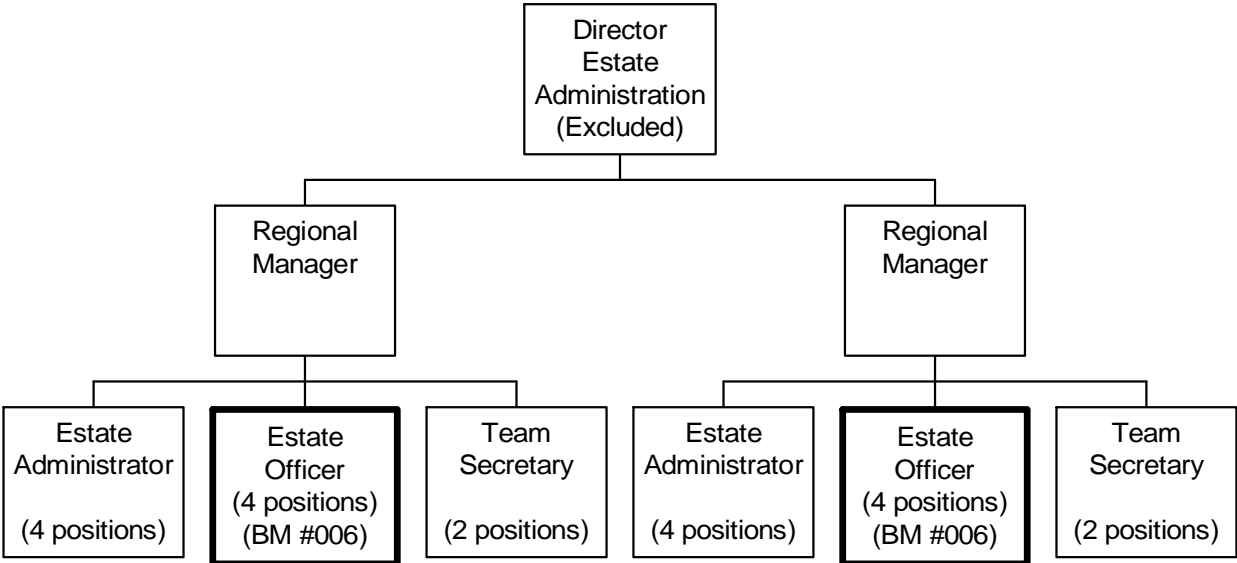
Director Estate Administration (Excluded)

Regional Manager

Regional Manager

Estate Administrator (4 positions)

Estate Officer (4 positions) (BM #006)

Team Secretary (2 positions)

Estate Administrator (4 positions)

Estate Officer (4 positions) (BM #006)

Team Secretary (2 positions)